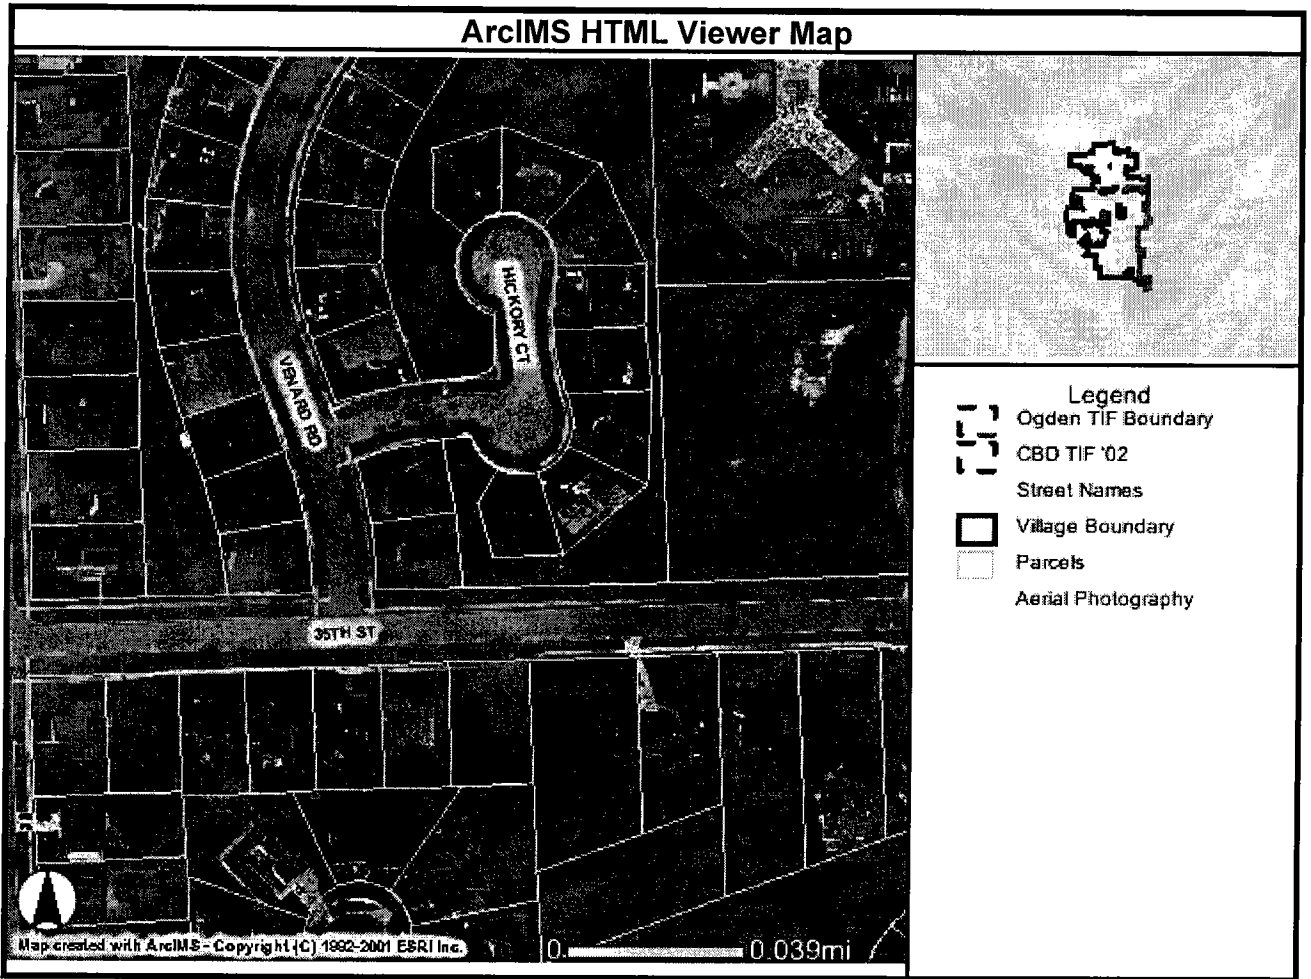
ArcIMS HTML Viewer Map

HICKORY CT

VENARD RD

35TH ST

Legend
Ogden TIF Boundary
CBD TIF '02
Street Names
Village Boundary
Parcels
Aerial Photography

Map created with ArcIMS - Copyright (C) 1992-2001 ESRI Inc.

0 0.039mi